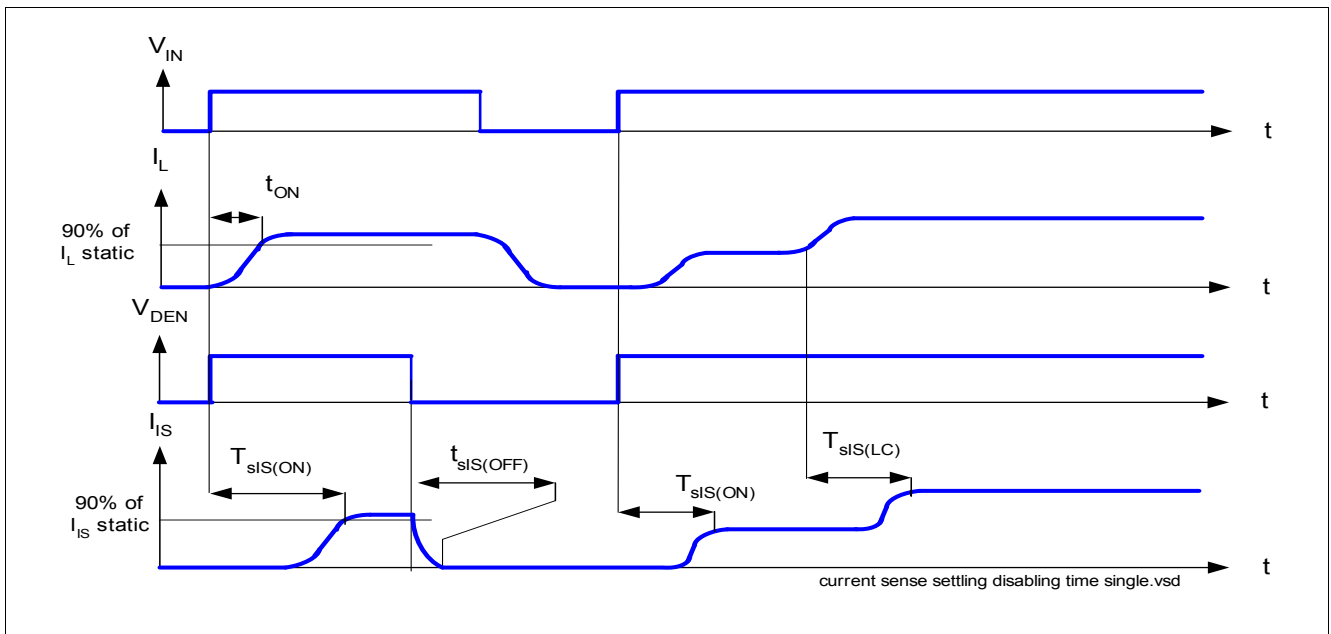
$V_{IN}$

t

$I_L$

$t_{ON}$

90% of $I_L$ static

t

$V_{DEN}$

t

$I_{IS}$

$T_{sIS(ON)}$

$t_{sIS(OFF)}$

$T_{sIS(LC)}$

90% of $I_{IS}$ static

$T_{sIS(ON)}$

t

current sense settling disabling time single.vsd